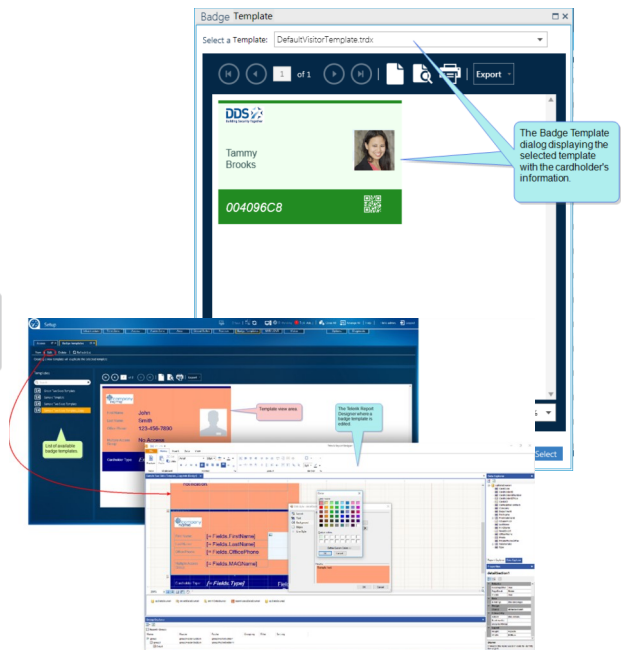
Badge Template

Select a Template: DefaultVisitorTemplate.trdx

1 of 1

Export

DDS
Building Security Together

Tammy
Brooks

004096C8

The Badge Template dialog displaying the selected template with the cardholder's information.

Setup

List of available badge templates.

John
Smith
123-456-7890

No Access

Cardholder Type

Template view area.

The Telerik Report Designer where a badge template is edited.

[= Fields.FirstName]
[= Fields.LastName]
[= Fields.OfficePhone]
[= Fields.MAGName]

[= Fields.Type]

Select